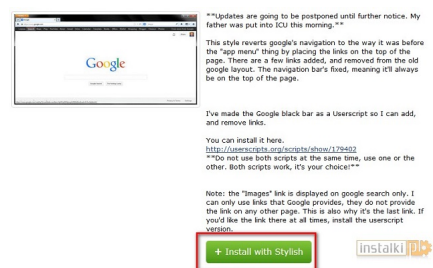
Google

**Updates are going to be postponed until further notice. My father was put into ICU this morning.**

This style reverts google's navigation to the way it was before the "app menu" thing by placing the links on the top of the page. There are a few links added, and removed from the old google layout. The navigation bar's fixed, meaning it'll always be on the top of the page.

I've made the Google black bar as a Userscript so I can add, and remove links.

You can install it here.
http://userscripts.org/scripts/show/179402
**Do not use both scripts at the same time, use one or the other. Both scripts work, it's your choice!**

Note: the "Images" link is displayed on google search only. I can only use links that Google provides, they do not provide the link on any other page. This is also why it's the last link. If you'd like the link there at all times, install the userscript version.

+ Install with Stylish

instalki pl